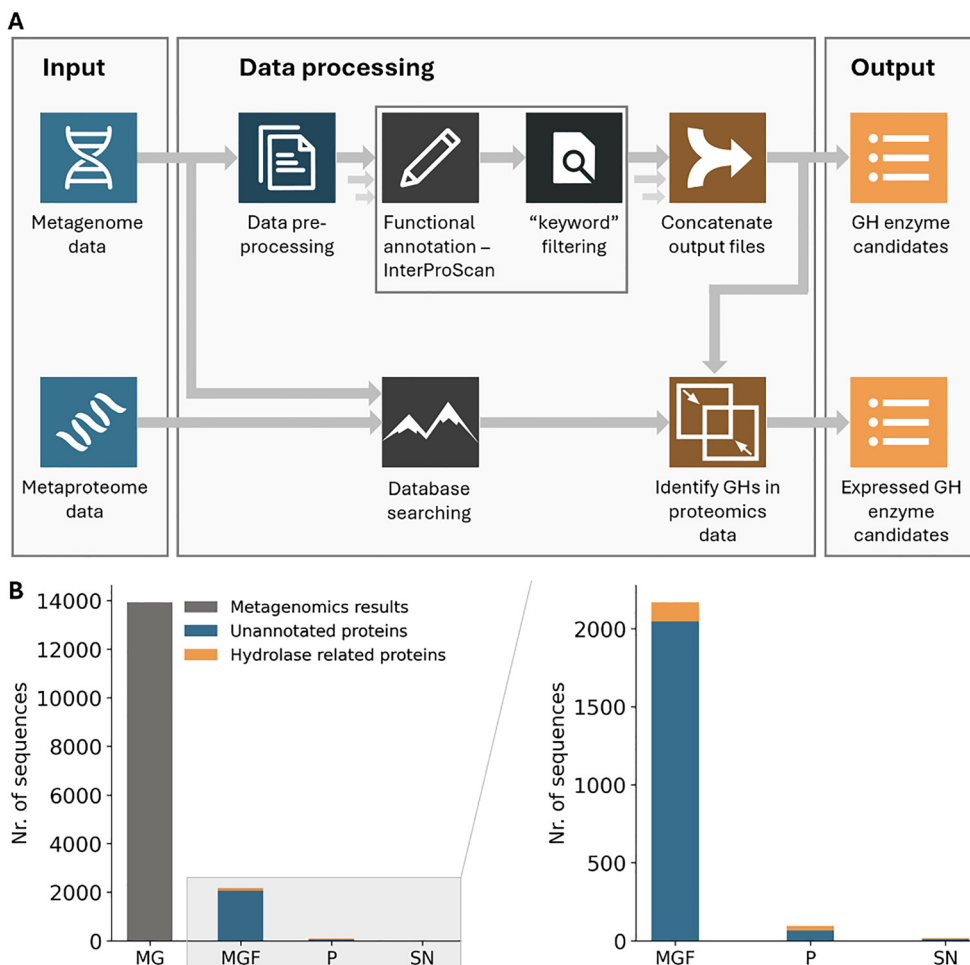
A

Input

Data processing

Output

Metagenome data

Data pre-processing

Functional annotation – InterProScan

“keyword” filtering

Concatenate output files

GH enzyme candidates

Metaproteome data

Database searching

Identify GHs in proteomics data

Expressed GH enzyme candidates

B

Metagenomics results
Unannotated proteins
Hydrolase related proteins

Nr. of sequences

14000
12000
10000
8000
6000
4000
2000
0

MG MGF P SN

Nr. of sequences

2000
1500
1000
500
0

MGF P SN